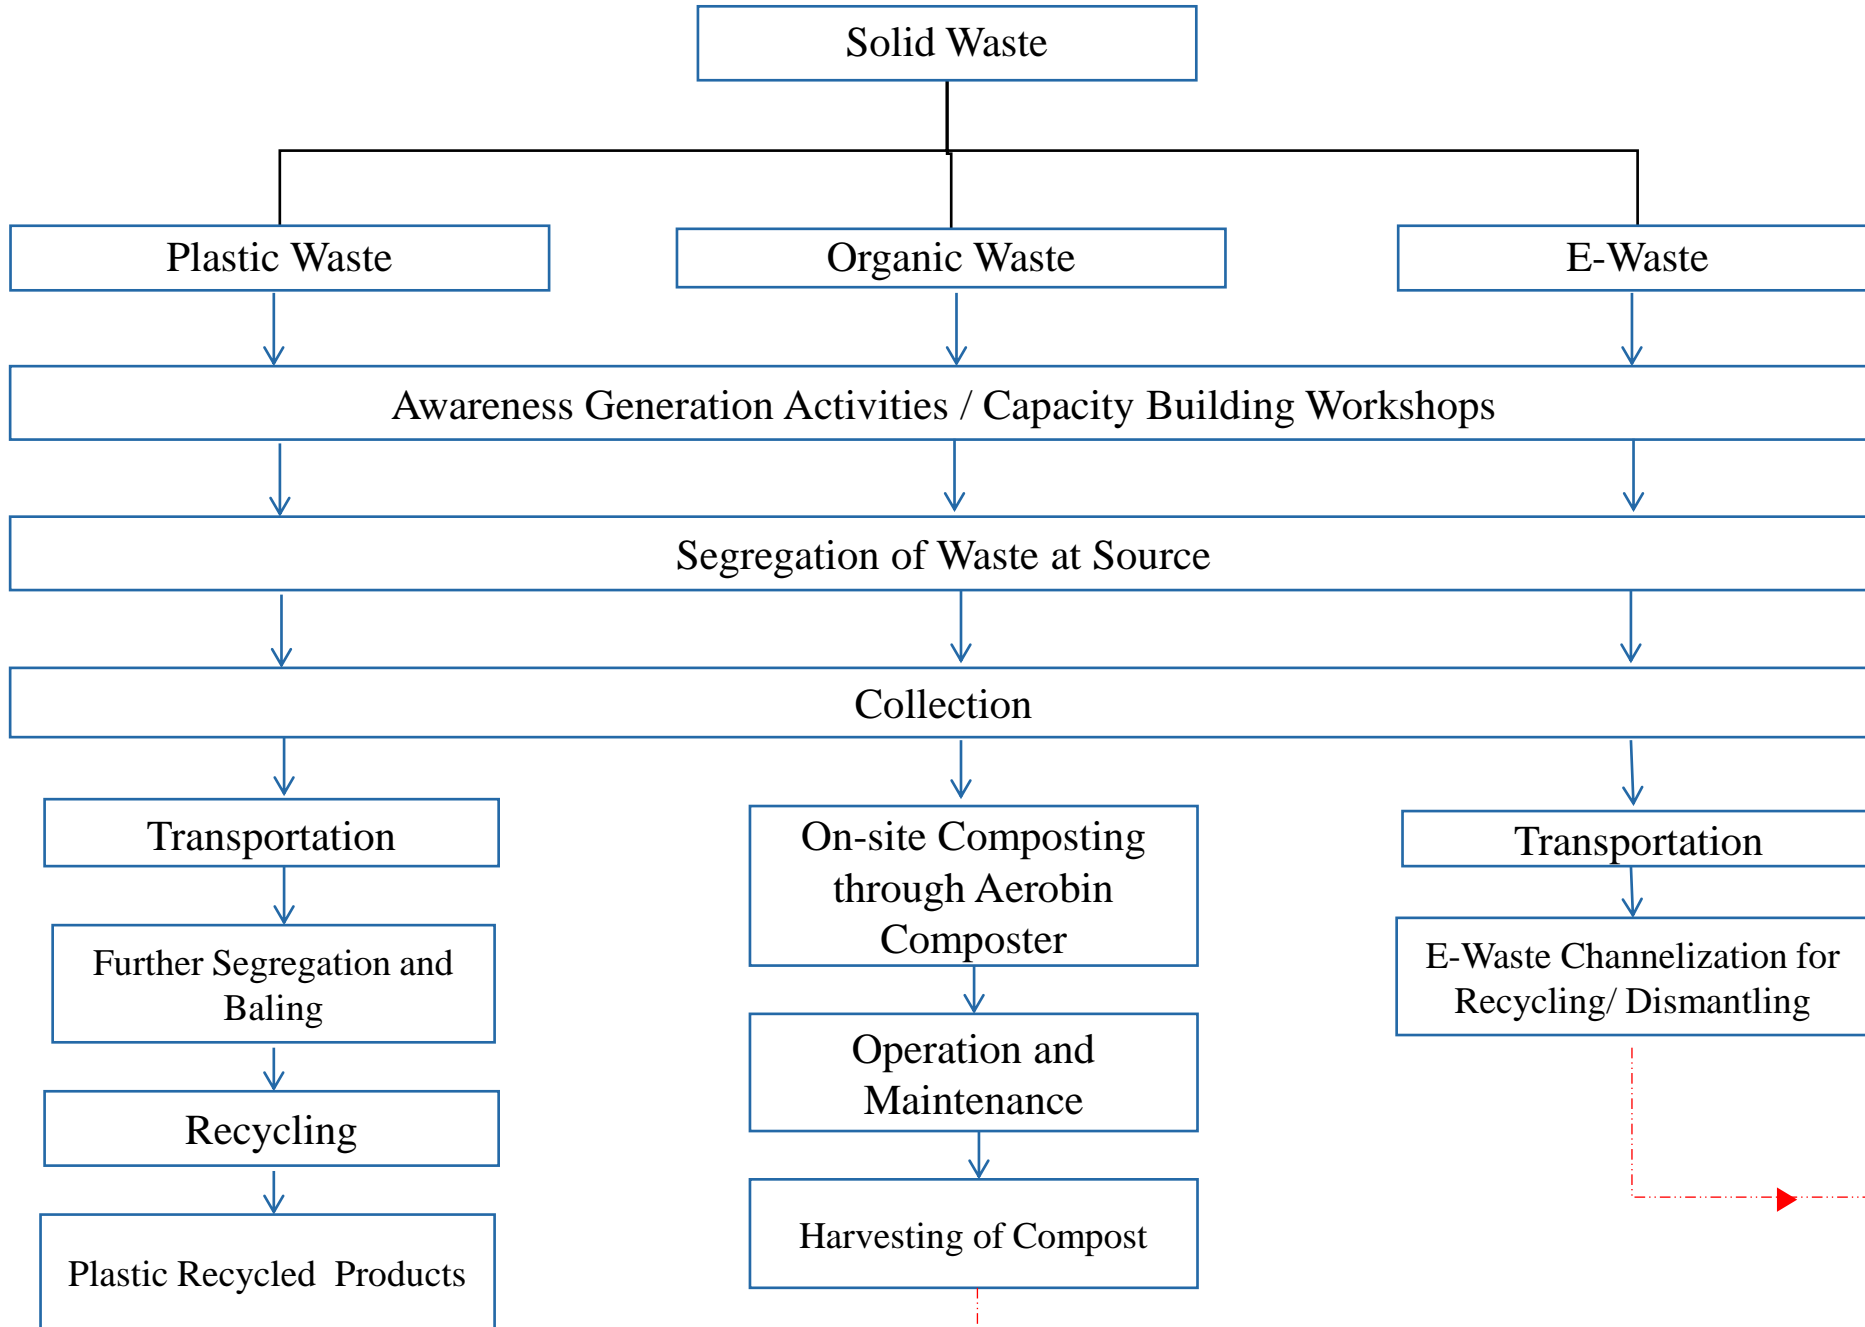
Solid Waste

Plastic Waste

Organic Waste

E-Waste

Awareness Generation Activities / Capacity Building Workshops

Segregation of Waste at Source

Collection

Transportation

Further Segregation and Baling

Recycling

Plastic Recycled Products

On-site Composting through Aerobin Composter

Operation and Maintenance

Harvesting of Compost

Transportation

E-Waste Channelization for Recycling/ Dismantling